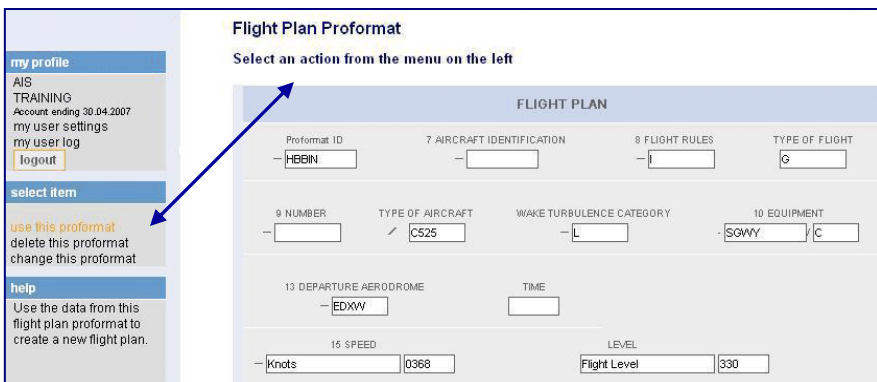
my profile
AIS
TRAINING
Account ending 30.04.2007
my user settings
my user log
logout

select item
use this proformat
delete this proformat
change this proformat

help
Use the data from this flight plan proformat to create a new flight plan.

Flight Plan Proformat
Select an action from the menu on the left

FLIGHT PLAN

Proformat ID
— HBBIN
7 AIRCRAFT IDENTIFICATION
—
8 FLIGHT RULES
— I
TYPE OF FLIGHT
G

9 NUMBER
—
TYPE OF AIRCRAFT
/ C525
WAKE TURBULENCE CATEGORY
— L
10 EQUIPMENT
- SGWY / C

13 DEPARTURE AERODROME
— EDXW
TIME

15 SPEED
— Knots 0368
LEVEL
Flight Level 330